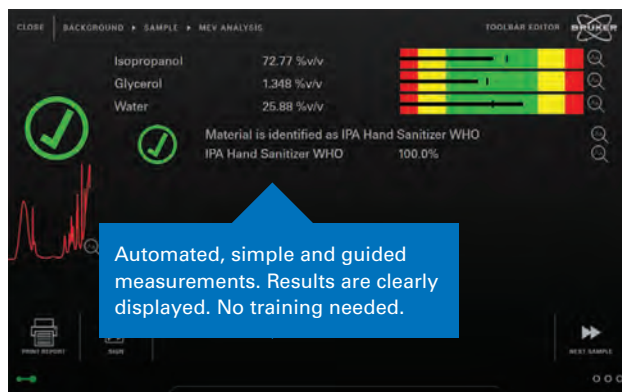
CLOSE | BACKGROUND ▸ SAMPLE ▸ MEV ANALYSIS

TOOLBAR EDITOR

BRUKER

| | | |
|---|---|---|
| Isopropanol | 72.77 %v/v | |
| Glycerol | 1.348 %v/v | |
| Water | 25.88 %v/v | |

Material is identified as IPA Hand Sanitizer WHO
IPA Hand Sanitizer WHO 100.0%

Automated, simple and guided measurements. Results are clearly displayed. No training needed.

PRINT REPORT

SIGN

NEXT SAMPLE